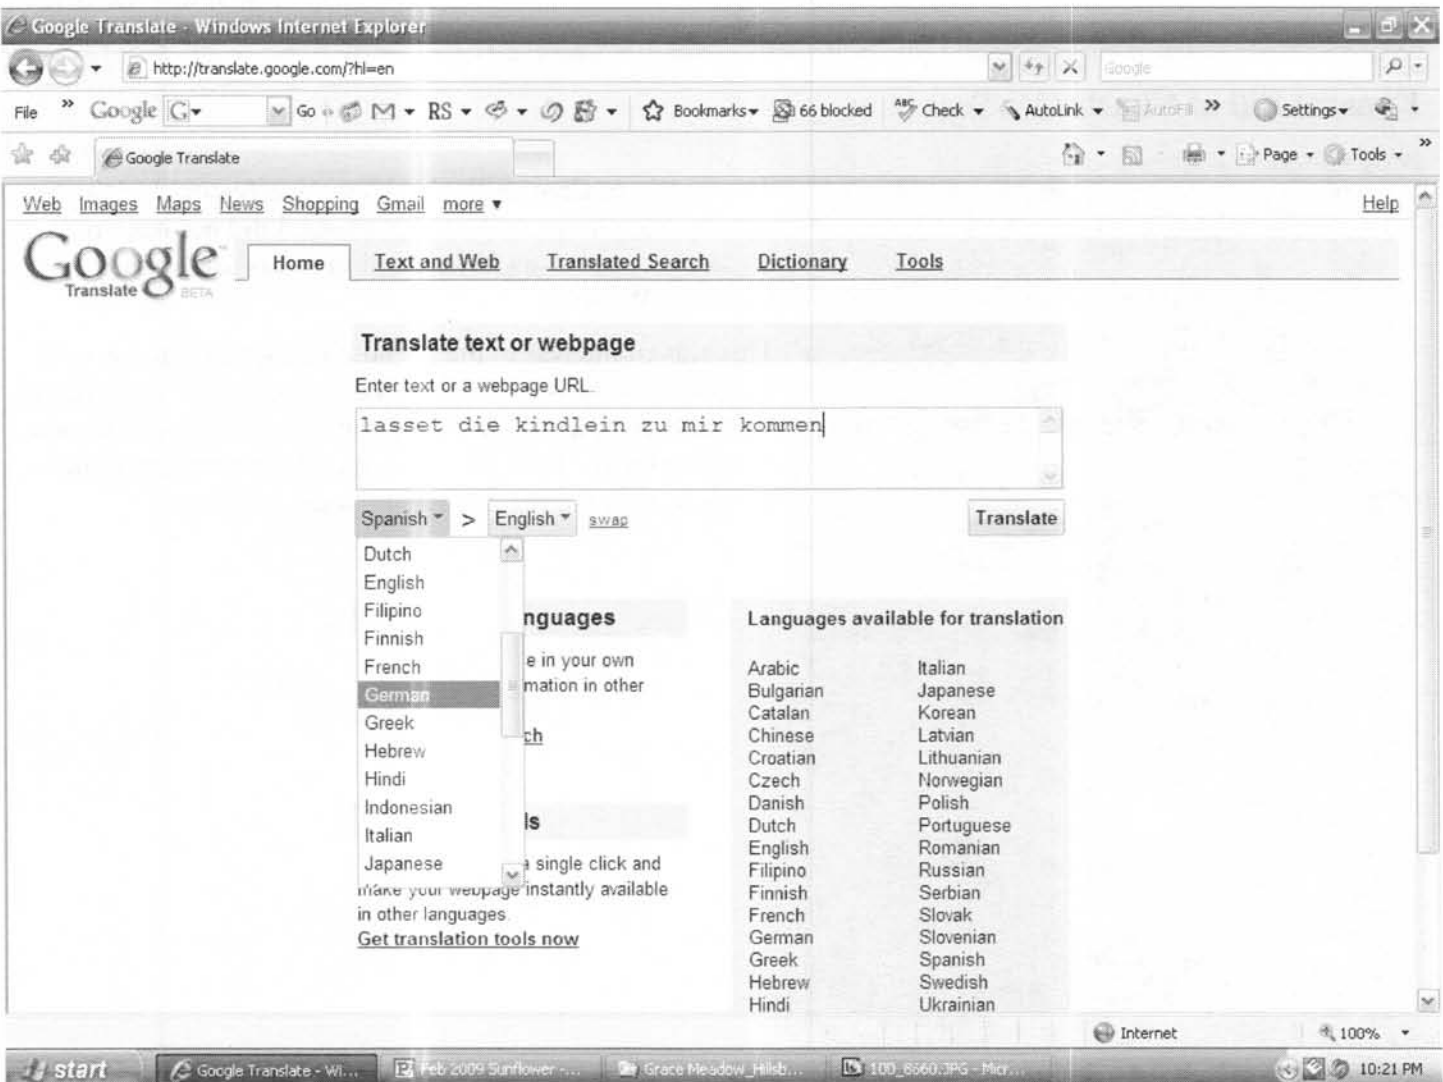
Google Translate - Windows Internet Explorer

http://translate.google.com/?hl=en

Google

File » Google G Go M RS Bookmarks 66 blocked Check AutoLink AutoFill » Settings

Google Translate

Page Tools

Web Images Maps News Shopping Gmail more ▾

Help

Google Translate BETA

Home Text and Web Translated Search Dictionary Tools

Translate text or webpage

Enter text or a webpage URL.

lasset die kindlein zu mir kommen

Spanish > English swap

Translate

Dutch
English
Filipino
Finnish
French
German
Greek
Hebrew
Hindi
Indonesian
Italian
Japanese

nguages

e in your own
mation in other

ch

ls

single click and
make your webpage instantly available in other languages.

Get translation tools now

Languages available for translation

| | |
|---|---|
| Arabic | Italian |
| Bulgarian | Japanese |
| Catalan | Korean |
| Chinese | Latvian |
| Croatian | Lithuanian |
| Czech | Norwegian |
| Danish | Polish |
| Dutch | Portuguese |
| English | Romanian |
| Filipino | Russian |
| Finnish | Serbian |
| French | Slovak |
| German | Slovenian |
| Greek | Spanish |
| Hebrew | Swedish |
| Hindi | Ukrainian |

Internet 100%

start Google Translate - Wi... Feb 2009 Sunflower -... Grace Meadow_Hillsb... 100_6660.JPG - Micr... 10:21 PM